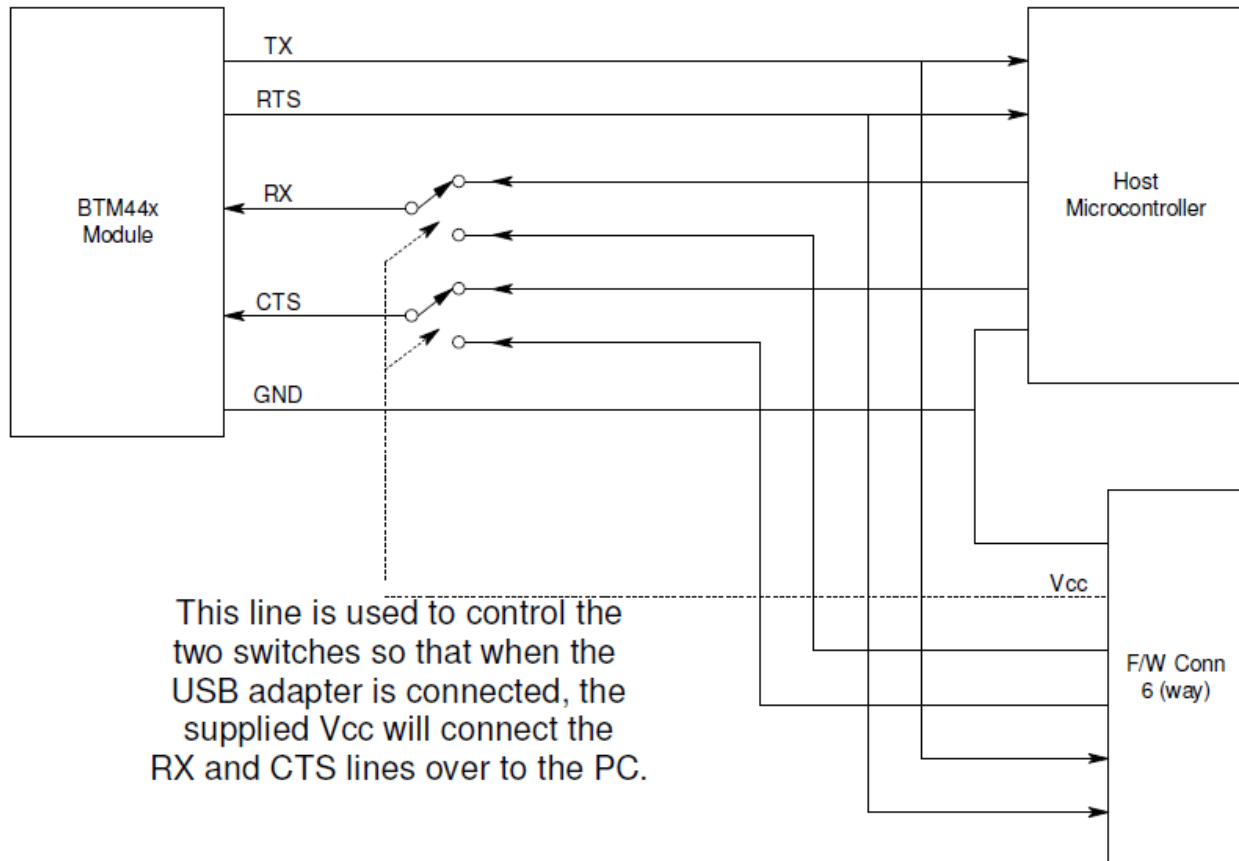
BTM44x Module

TX

RTS

RX

CTS

GND

Host Microcontroller

Vcc

F/W Conn 6 (way)

This line is used to control the two switches so that when the USB adapter is connected, the supplied Vcc will connect the RX and CTS lines over to the PC.